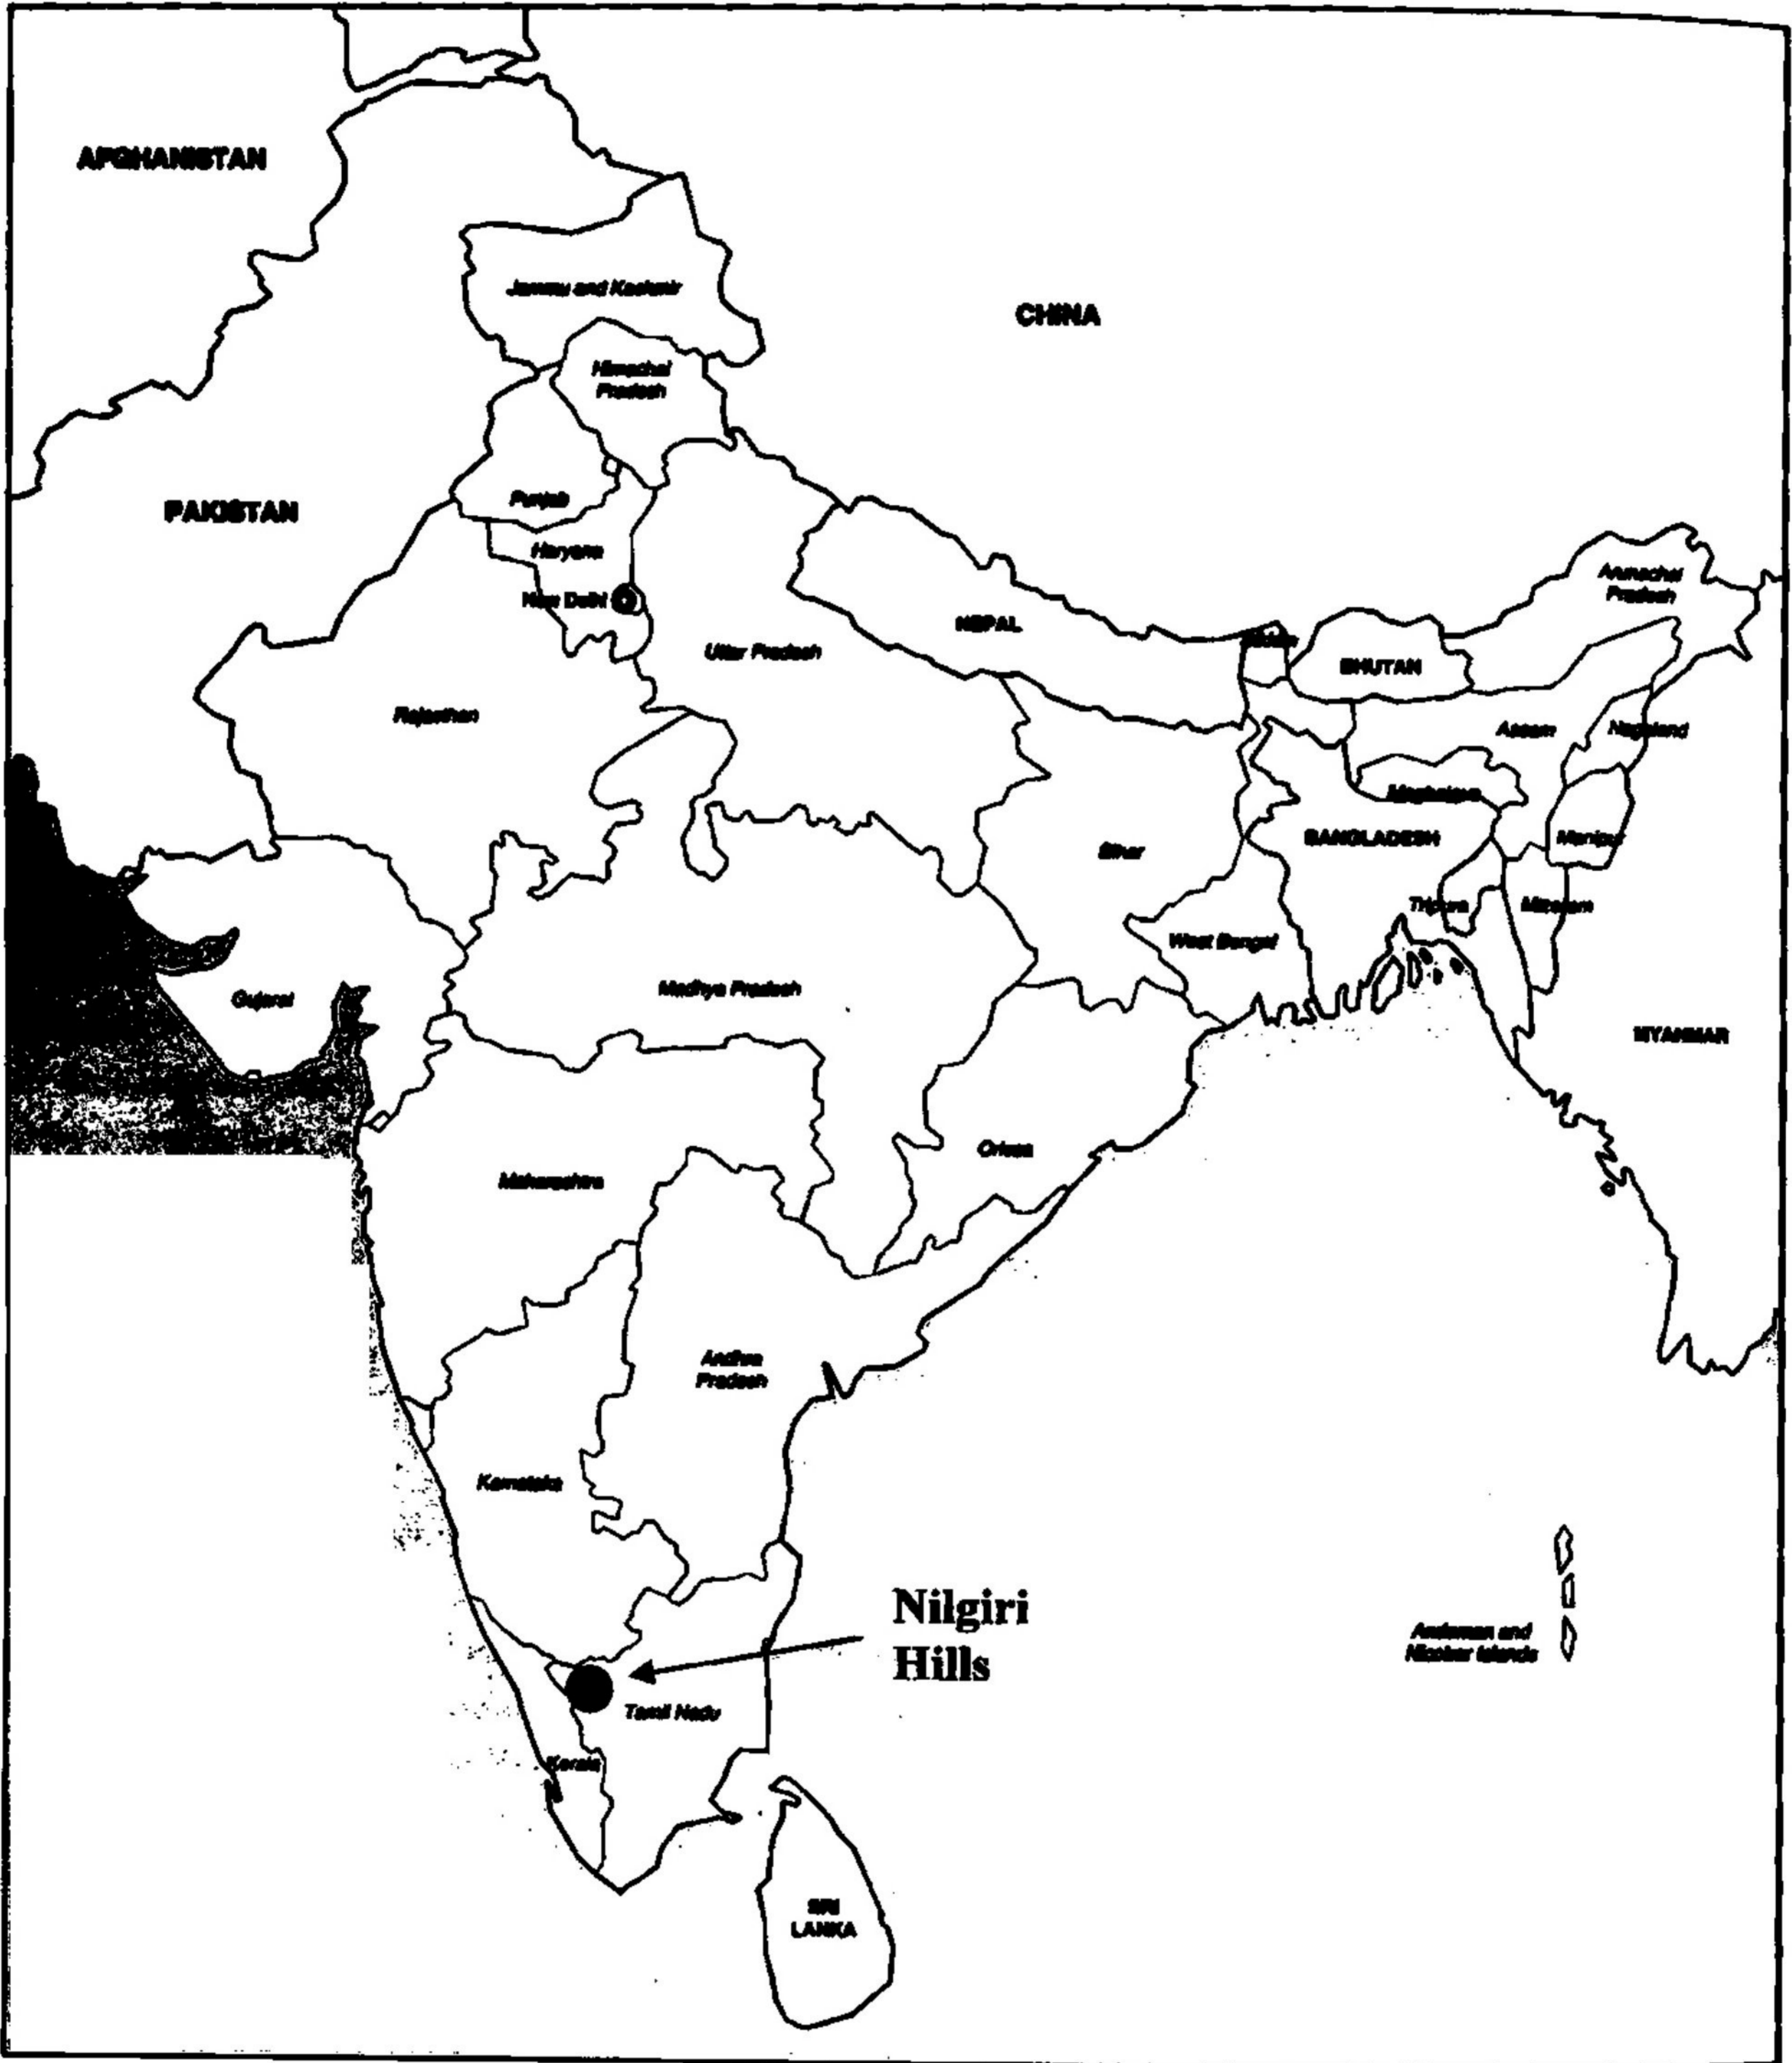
AFGHANISTAN

Jammu and Kashmir

CHINA

Himachal Pradesh

PAKISTAN

Punjab

Haryana

New Delhi

Uttar Pradesh

NEPAL

Sikkim

BHUTAN

Arunachal Pradesh

Rajasthan

Assam

Nagaland

Meghalaya

BANGLADESH

Manipur

Bihar

Tripura

Mizoram

West Bengal

Gujarat

Madhya Pradesh

MYANMAR

Orissa

Maharashtra

Andhra Pradesh

Karnataka

Nilgiri Hills

Andaman and Nicobar islands

Tamil Nadu

Kerala

SRI LANKA